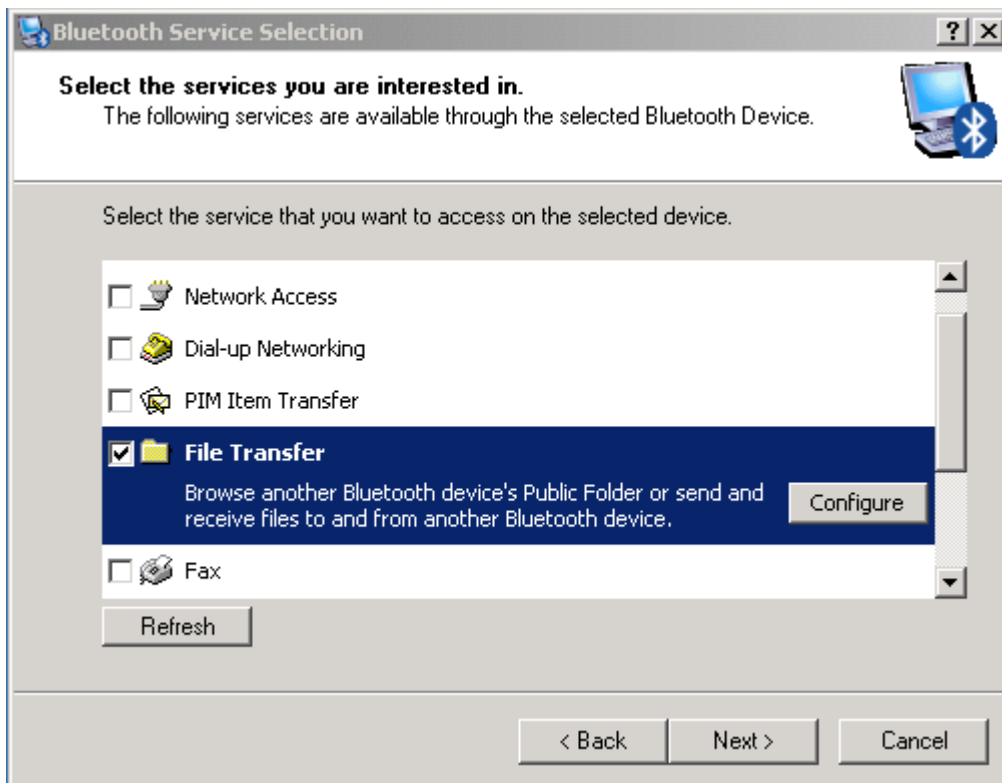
Bluetooth Service Selection

? X

**Select the services you are interested in.**
The following services are available through the selected Bluetooth Device.

Select the service that you want to access on the selected device.

Network Access

Dial-up Networking

PIM Item Transfer

**File Transfer**
Browse another Bluetooth device's Public Folder or send and receive files to and from another Bluetooth device.

Configure

Fax

Refresh

< Back

Next >

Cancel